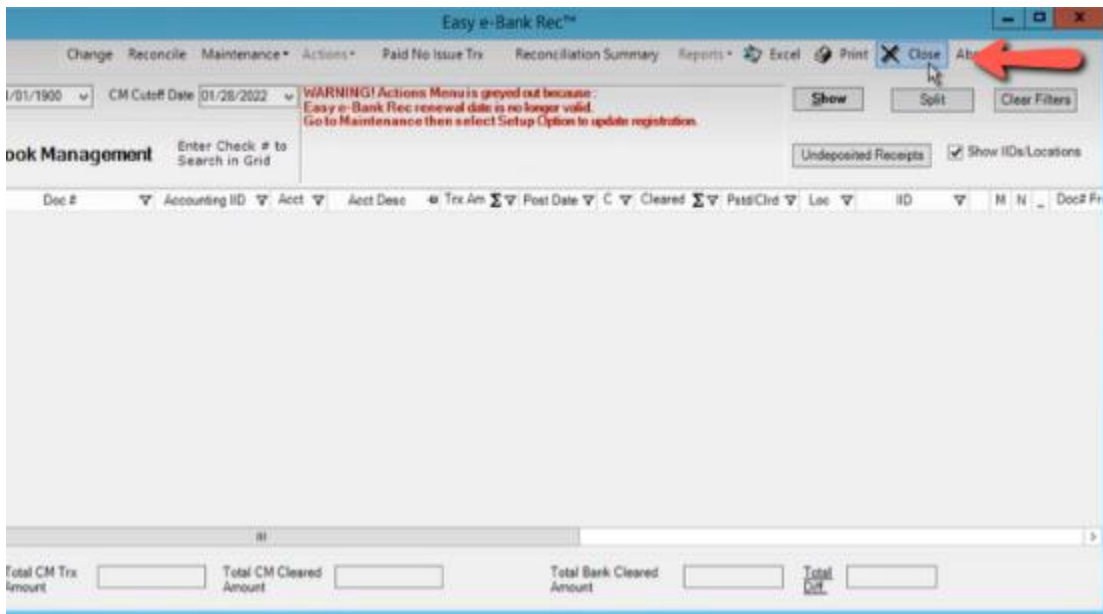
Easy e-Bank Rec™

Change Reconcile Maintenance▾ Actions▾ Paid No Issue Trx Reconciliation Summary Reports▾ Excel Print Close Ab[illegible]

/01/1900 CM Cutoff Date 01/28/2022

WARNING! Actions Menu is greyed out because:
Easy e-Bank Rec renewal date is no longer valid.
Go to Maintenance then select Setup Option to update registration.

Show Split Clear Filters

ook Management Enter Check # to Search in Grid

Undeposited Receipts Show IIDs/Locations

| Doc # | Accounting IID | Acct | Acct Desc | Trx Am | Post Date | C | Cleared | Pstd/Clrd | Loc | IID | M | N | _ | Doc# Fr |
|---|---|---|---|---|---|---|---|---|---|---|---|---|---|---|

Total CM Trx Amount Total CM Cleared Amount Total Bank Cleared Amount Total Diff.